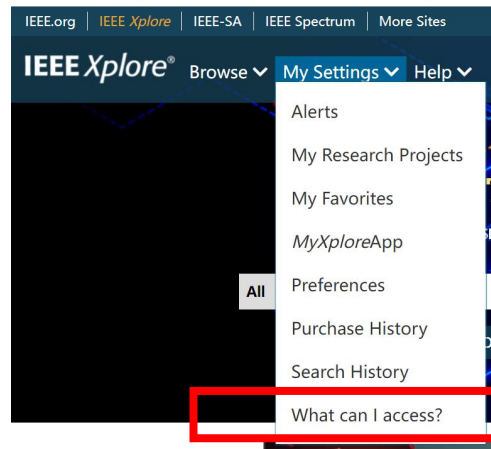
IEEE.org | IEEE *Xplore* | IEEE-SA | IEEE Spectrum | More Sites

IEEE *Xplore*® Browse My Settings Help

Alerts
My Research Projects
My Favorites
*MyXplore*App
All
Preferences
Purchase History
Search History
What can I access?